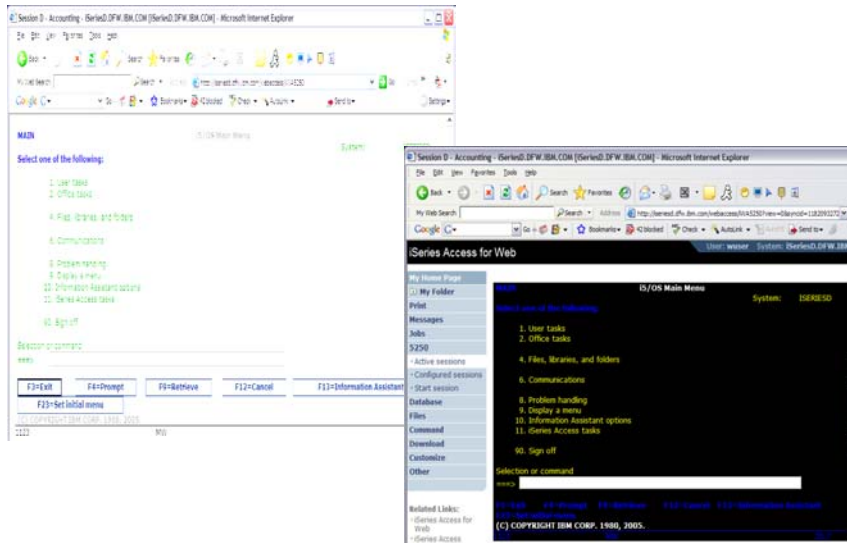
Session D - Accounting - iSeriesD.DFW.IBM.COM [iSeriesD.DFW.IBM.COM] - Microsoft Internet Explorer

File Edit View Favorites Tools Help

Back Search Favorites

My Web Search Search

Google G- Go Bookmarks 42 blocked Check AutoLink Send to Settings

MAIN i5/OS Main Menu

System:

Select one of the following:

1. User tasks
2. Office tasks

4. Files, libraries, and folders

6. Communications

8. Problem handling
9. Display a menu
10. Information Assistant options
11. iSeries Access tasks

90. Sign off

Selection or command

===>

F3=Exit F4=Prompt F9=Retrieve F12=Cancel F13=Information Assistant

F23=Set initial menu

(C) COPYRIGHT IBM CORP. 1980, 2005.

Session D - Accounting - iSeriesD.DFW.IBM.COM [iSeriesD.DFW.IBM.COM] - Microsoft Internet Explorer

File Edit View Favorites Tools Help

Back Search Favorites

My Web Search Search Address http://iseriesd.dfw.ibm.com/webaccess/iWA5250?view=0&keyid=118209327

Google G- Go Bookmarks 42 blocked Check AutoLink Send to

iSeries Access for Web

User: wuser System: iSeriesD.DFW.IBM

My Home Page
My Folder
Print
Messages
Jobs
5250
• Active sessions
• Configured sessions
• Start session
Database
Files
Command
Download
Customize
Other

Related Links:
• iSeries Access for Web
• iSeries Access

MAIN i5/OS Main Menu

System: ISERIESD

Select one of the following:

1. User tasks
2. Office tasks

4. Files, libraries, and folders

6. Communications

8. Problem handling
9. Display a menu
10. Information Assistant options
11. iSeries Access tasks

90. Sign off

Selection or command

===>

F3=Exit F4=Prompt F9=Retrieve F12=Cancel F13=Information Assistant

F23=Set initial menu

(C) COPYRIGHT IBM CORP. 1980, 2005.